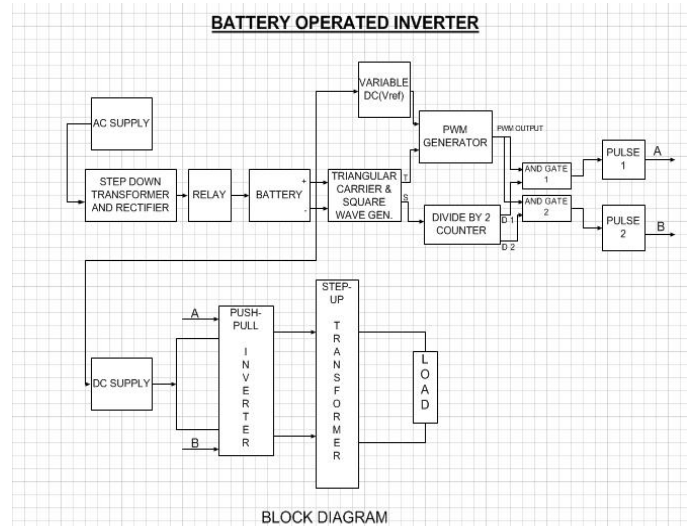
BATTERY OPERATED INVERTER

AC SUPPLY

STEP DOWN TRANSFORMER AND RECTIFIER

RELAY

BATTERY

+

-

VARIABLE DC(Vref)

TRIANGULAR CARRIER & SQUARE WAVE GEN.

T

S

PWM GENERATOR

PWM OUTPUT

DIVIDE BY 2 COUNTER

D 1

D 2

AND GATE 1

AND GATE 2

PULSE 1

PULSE 2

A

B

DC SUPPLY

A

B

PUSH-PULL INVERTER

STEP-UP TRANSFORMER

LOAD

BLOCK DIAGRAM